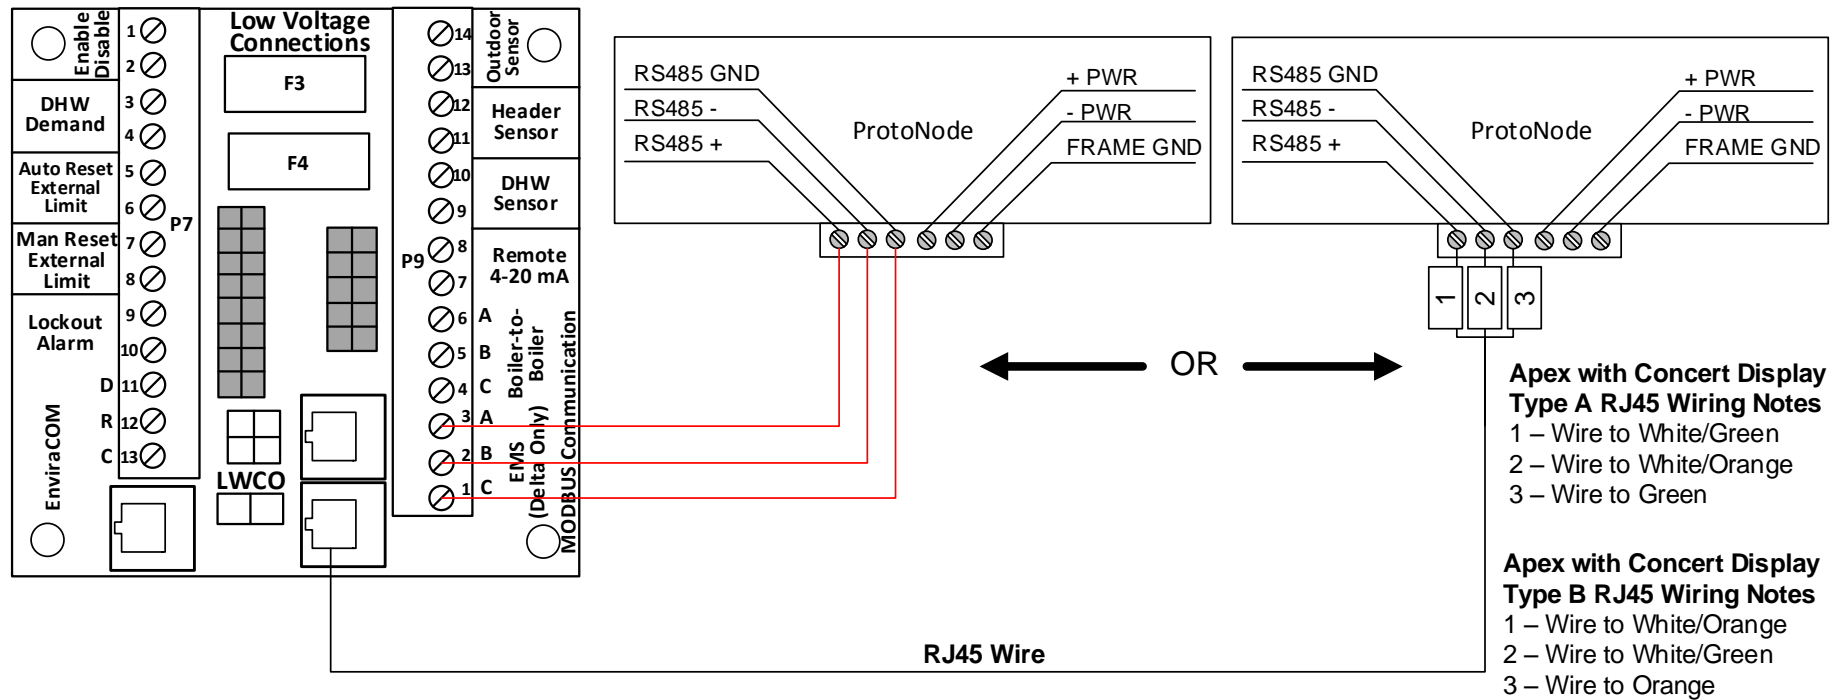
Enable Disable
1
2
DHW Demand
3
4
Auto Reset External Limit
5
6
P7
Man Reset External Limit
7
8
Lockout Alarm
9
10
D 11
R 12
C 13
EnviraCOM

Low Voltage Connections
F3
F4
LWCO

Outdoor Sensor
14
13
Header Sensor
12
11
DHW Sensor
10
9
P9
8
Remote 4-20 mA
7
6 A
5 B
4 C
Boiler-to-Boiler
3 A
2 B
1 C
EMS (Delta Only)
MODBUS Communication

RS485 GND
RS485 -
RS485 +
ProtoNode
+ PWR
- PWR
FRAME GND

RS485 GND
RS485 -
RS485 +
ProtoNode
+ PWR
- PWR
FRAME GND

1
2
3

OR

Apex with Concert Display Type A RJ45 Wiring Notes
1 – Wire to White/Green
2 – Wire to White/Orange
3 – Wire to Green

Apex with Concert Display Type B RJ45 Wiring Notes
1 – Wire to White/Orange
2 – Wire to White/Green
3 – Wire to Orange

RJ45 Wire